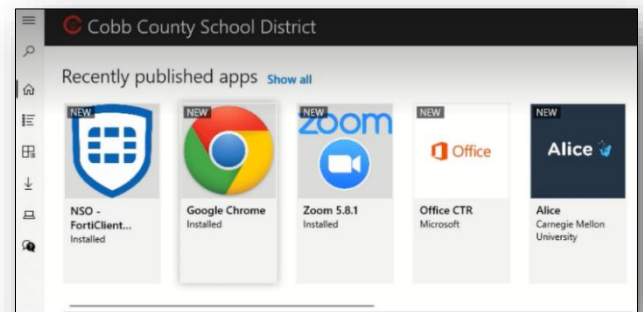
Cobb County School District

Recently published apps Show all

NEW
NSO - FortiClient...
Installed

NEW
Google Chrome
Installed

NEW
zoom
Zoom 5.8.1
Installed

NEW
Office
Office CTR
Microsoft

NEW
Alice
Alice
Carnegie Mellon University